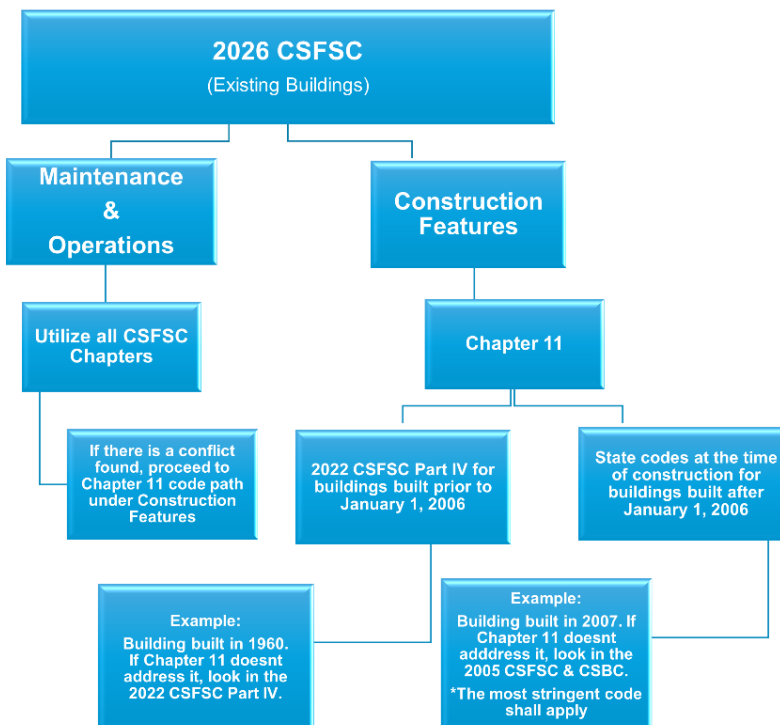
2026 CSFSC
(Existing Buildings)

Maintenance & Operations

Construction Features

Utilize all CSFSC Chapters

Chapter 11

If there is a conflict found, proceed to Chapter 11 code path under Construction Features

2022 CSFSC Part IV for buildings built prior to January 1, 2006

State codes at the time of construction for buildings built after January 1, 2006

Example:
Building built in 1960. If Chapter 11 doesnt address it, look in the 2022 CSFSC Part IV.

Example:
Building built in 2007. If Chapter 11 doesnt adddress it, look in the 2005 CSFSC & CSBC.
*The most stringent code shall apply